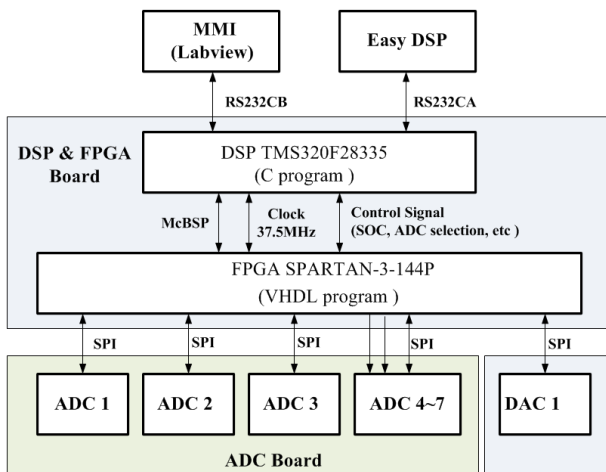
MMI
(Labview)

Easy DSP

RS232CB

RS232CA

DSP & FPGA Board

DSP TMS320F28335
(C program )

McBSP

Clock
37.5MHz

Control Signal
(SOC, ADC selection, etc )

FPGA SPARTAN-3-144P
(VHDL program )

SPI

SPI

SPI

SPI

SPI

ADC 1

ADC 2

ADC 3

ADC 4~7

DAC 1

ADC Board